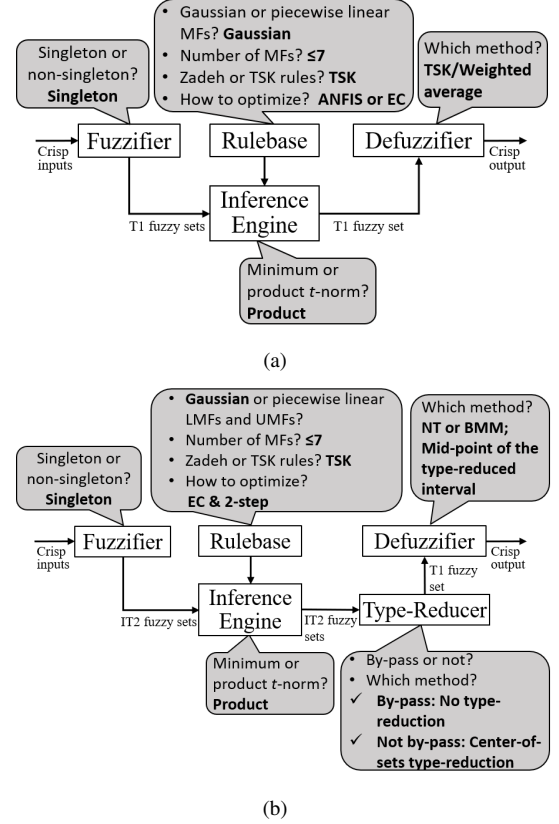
Singleton or non-singleton? **Singleton**

• Gaussian or piecewise linear MFs? **Gaussian**
• Number of MFs? **≤7**
• Zadeh or TSK rules? **TSK**
• How to optimize? **ANFIS or EC**

Which method? **TSK/Weighted average**

Crisp inputs

Fuzzifier

Rulebase

Defuzzifier

Crisp output

T1 fuzzy sets

Inference Engine

T1 fuzzy set

Minimum or product *t*-norm? **Product**

(a)

Singleton or non-singleton? **Singleton**

• **Gaussian** or piecewise linear LMFs and UMFs?
• Number of MFs? **≤7**
• Zadeh or TSK rules? **TSK**
• How to optimize? **EC & 2-step**

Which method? **NT or BMM; Mid-point of the type-reduced interval**

Crisp inputs

Fuzzifier

Rulebase

Defuzzifier

Crisp output

T1 fuzzy set

IT2 fuzzy sets

Inference Engine

IT2 fuzzy sets

Type-Reducer

Minimum or product *t*-norm? **Product**

• By-pass or not?
• Which method?
✓ **By-pass: No type-reduction**
✓ **Not by-pass: Center-of-sets type-reduction**

(b)